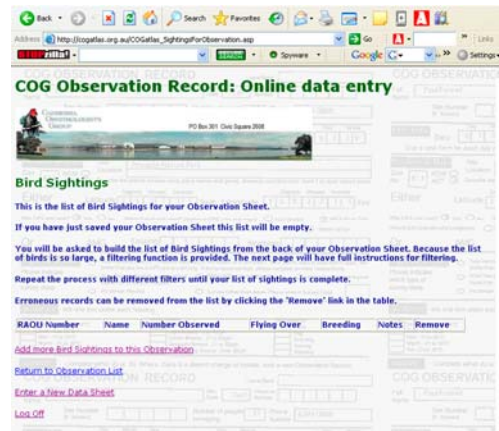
Back · Search Favorites

Address http://cogatlas.org.au/COGatlas_SightingsForObservation.asp Go Links

SEARCH · Spyware · Google G · Settings

COG Observation Record: Online data entry

CANBERRA ORNITHOLOGISTS GROUP PO Box 301 Civic Square 2608

Bird Sightings

This is the list of Bird Sightings for your Observation Sheet.

If you have just saved your Observation Sheet this list will be empty.

You will be asked to build the list of Bird Sightings from the back of your Observation Sheet. Because the list of birds is so large, a filtering function is provided. The next page will have full instructions for filtering.

Repeat the process with different filters until your list of sightings is complete.

Erroneous records can be removed from the list by clicking the "Remove" link in the table.

| RAOU Number | Name | Number Observed | Flying Over | Breeding | Notes | Remove |
|---|---|---|---|---|---|---|

Add more Bird Sightings to this Observation

Return to Observation List

Enter a New Data Sheet

Log Off